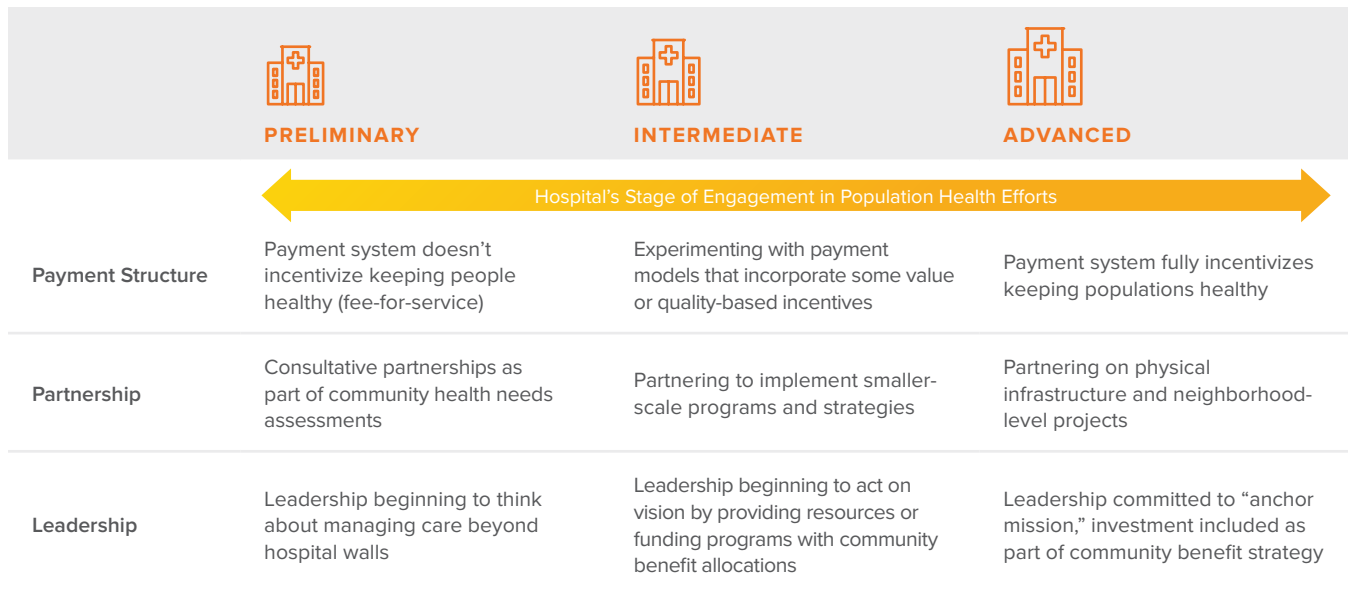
| | PRELIMINARY | INTERMEDIATE | ADVANCED |
|---|---|---|---|
| | Hospital's Stage of Engagement in Population Health Efforts | | |
| Payment Structure | Payment system doesn't incentivize keeping people healthy (fee-for-service) | Experimenting with payment models that incorporate some value or quality-based incentives | Payment system fully incentivizes keeping populations healthy |
| Partnership | Consultative partnerships as part of community health needs assessments | Partnering to implement smaller-scale programs and strategies | Partnering on physical infrastructure and neighborhood-level projects |
| Leadership | Leadership beginning to think about managing care beyond hospital walls | Leadership beginning to act on vision by providing resources or funding programs with community benefit allocations | Leadership committed to "anchor mission," investment included as part of community benefit strategy |